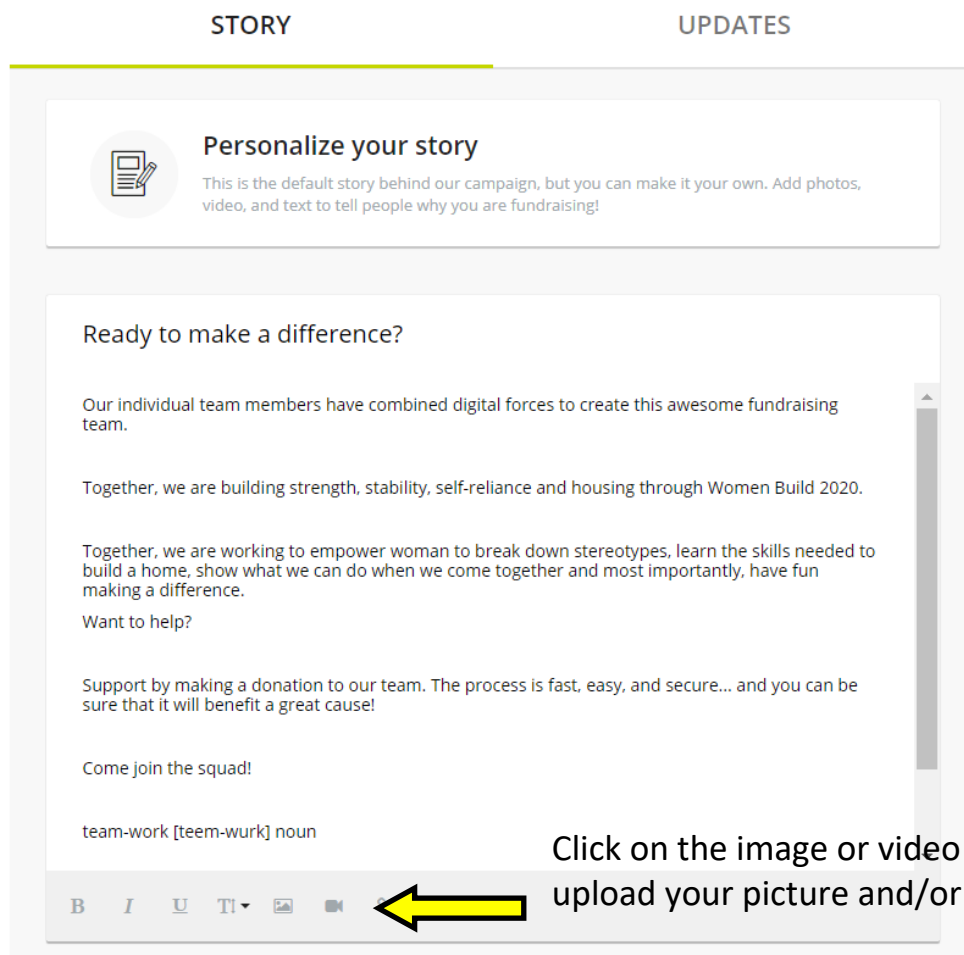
STORY

UPDATES

Personalize your story

This is the default story behind our campaign, but you can make it your own. Add photos, video, and text to tell people why you are fundraising!

Ready to make a difference?

Our individual team members have combined digital forces to create this awesome fundraising team.

Together, we are building strength, stability, self-reliance and housing through Women Build 2020.

Together, we are working to empower woman to break down stereotypes, learn the skills needed to build a home, show what we can do when we come together and most importantly, have fun making a difference.

Want to help?

Support by making a donation to our team. The process is fast, easy, and secure... and you can be sure that it will benefit a great cause!

Come join the squad!

team-work [teem-wurk] noun

B I U T

Click on the image or video upload your picture and/or